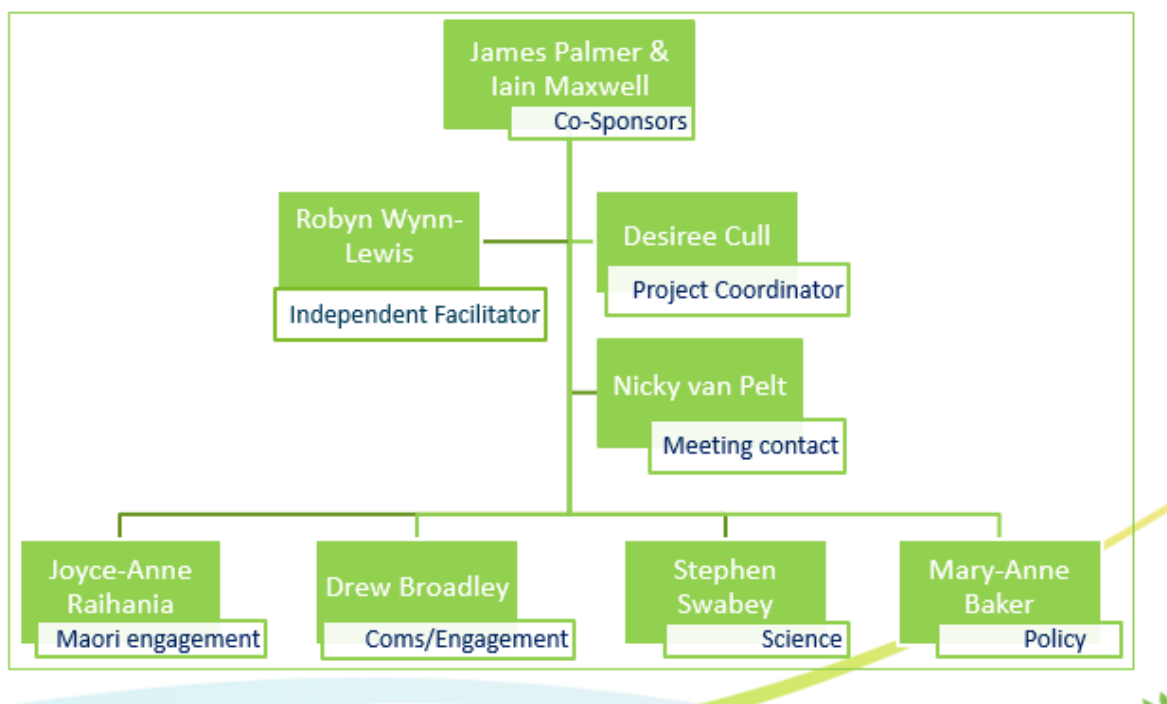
James Palmer & Iain Maxwell
Co-Sponsors

Robyn Wynn-Lewis
Independent Facilitator

Desiree Cull
Project Coordinator

Nicky van Pelt
Meeting contact

Joyce-Anne Raihania
Maori engagement

Drew Broadley
Coms/Engagement

Stephen Swabey
Science

Mary-Anne Baker
Policy